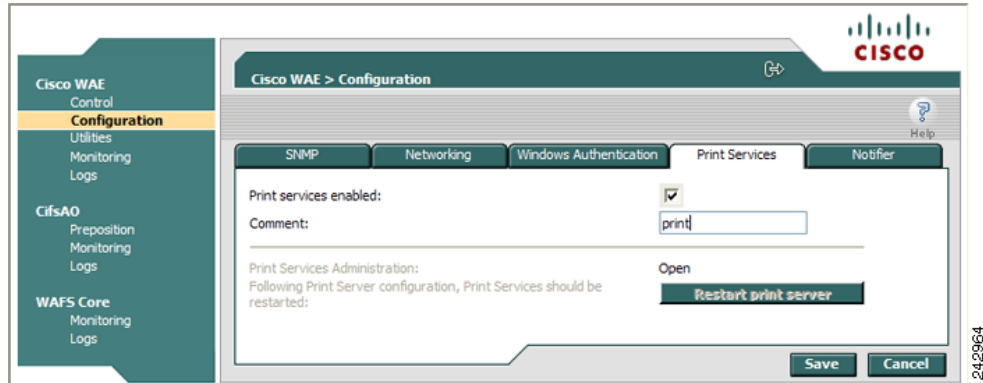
Cisco WAE
Control
Configuration
Utilities
Monitoring
Logs

CifsAO
Preposition
Monitoring
Logs

WAFS Core
Monitoring
Logs

Cisco WAE > Configuration

CISCO

Help

SNMP | Networking | Windows Authentication | Print Services | Notifier

Print services enabled:
Comment: print

Print Services Administration: Open
Following Print Server configuration, Print Services should be restarted:
Restart print server

Save Cancel

242964